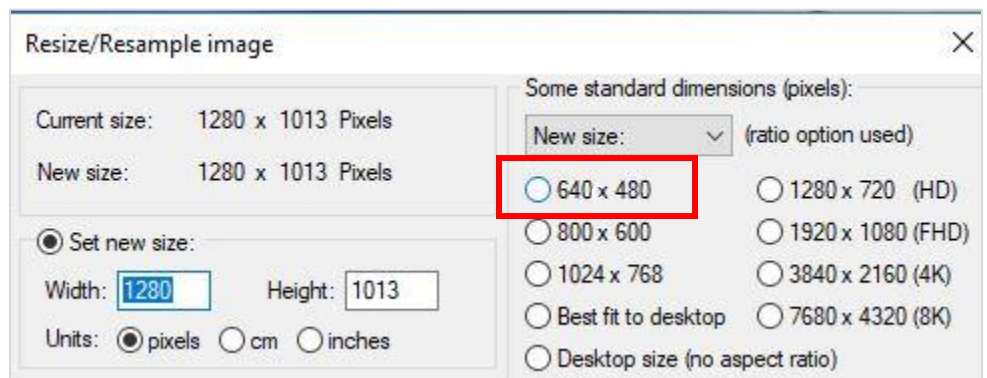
Resize/Resample image

×

Current size: 1280 x 1013 Pixels

New size: 1280 x 1013 Pixels

Set new size:

Width: 1280 Height: 1013

Units: pixels cm inches

Some standard dimensions (pixels):

New size: (ratio option used)

640 x 480

800 x 600

1024 x 768

Best fit to desktop

Desktop size (no aspect ratio)

1280 x 720 (HD)

1920 x 1080 (FHD)

3840 x 2160 (4K)

7680 x 4320 (8K)